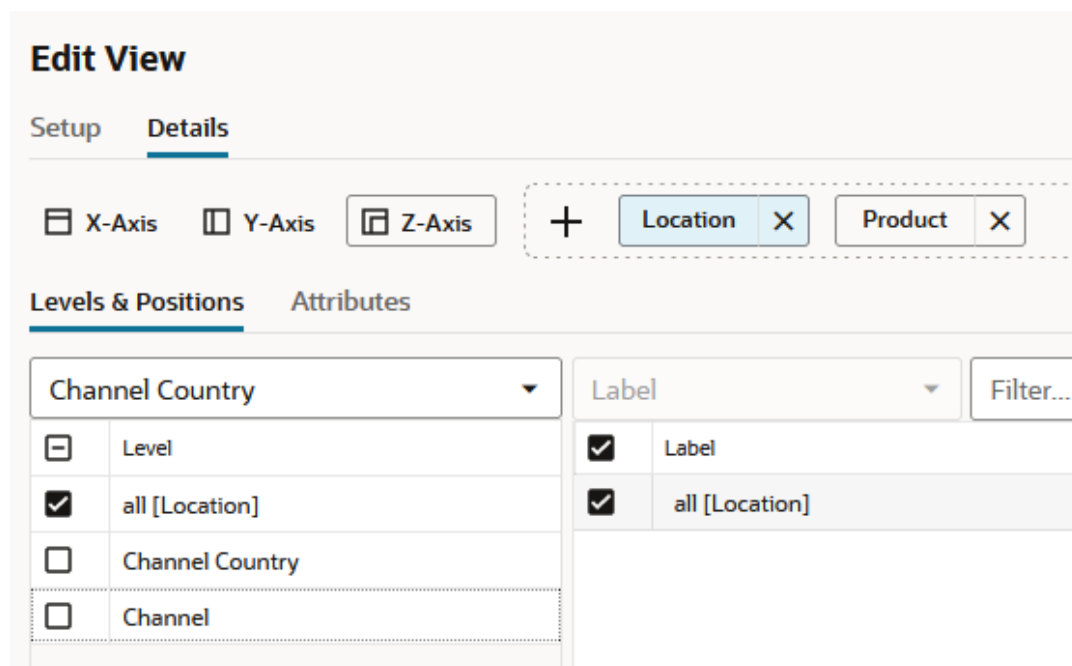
Edit View

Setup Details

X-Axis Y-Axis Z-Axis + Location ✕ Product ✕

Levels & Positions Attributes

Channel Country

Label

Filter...

| | Level |
|---|---|
| ☑ | all [Location] |
| ☐ | Channel Country |
| ☐ | Channel |

| | Label |
|---|---|
| ☑ | all [Location] |